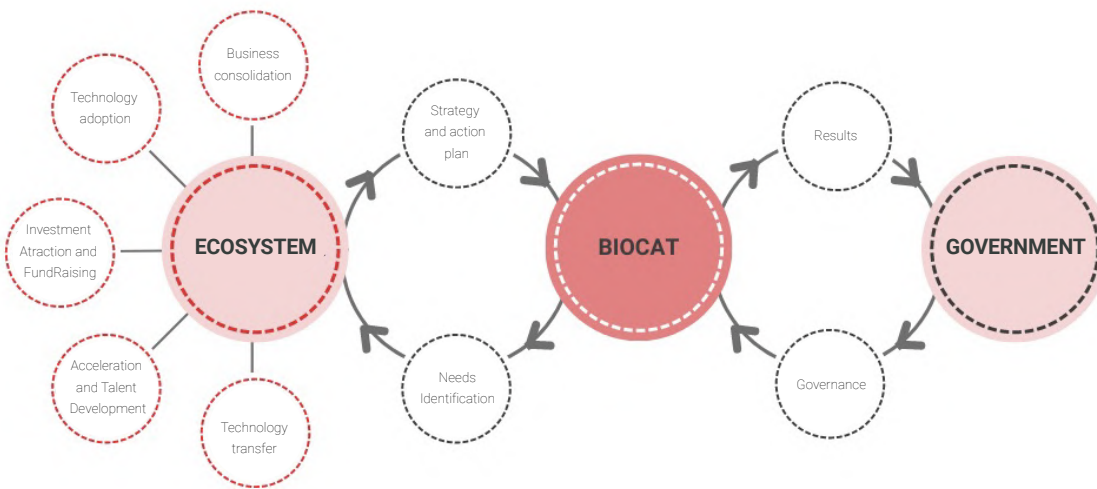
Business consolidation

Technology adoption

Investment Atraction and FundRaising

ECOSYSTEM

Acceleration and Talent Development

Technology transfer

Strategy and action plan

Needs Identification

BIOCAT

Results

Governance

GOVERNMENT